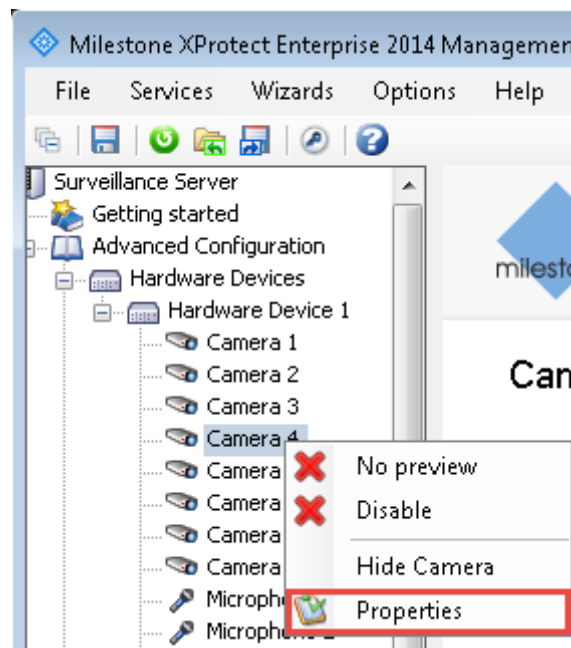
Milestone XProtect Enterprise 2014 Managemen

File Services Wizards Options Help

Surveillance Server
Getting started
Advanced Configuration
Hardware Devices
Hardware Device 1
Camera 1
Camera 2
Camera 3
Camera 4
Camera
Camera
Camera
Camera
Microph
Microphone

milesto

Can

No preview
Disable
Hide Camera
Properties